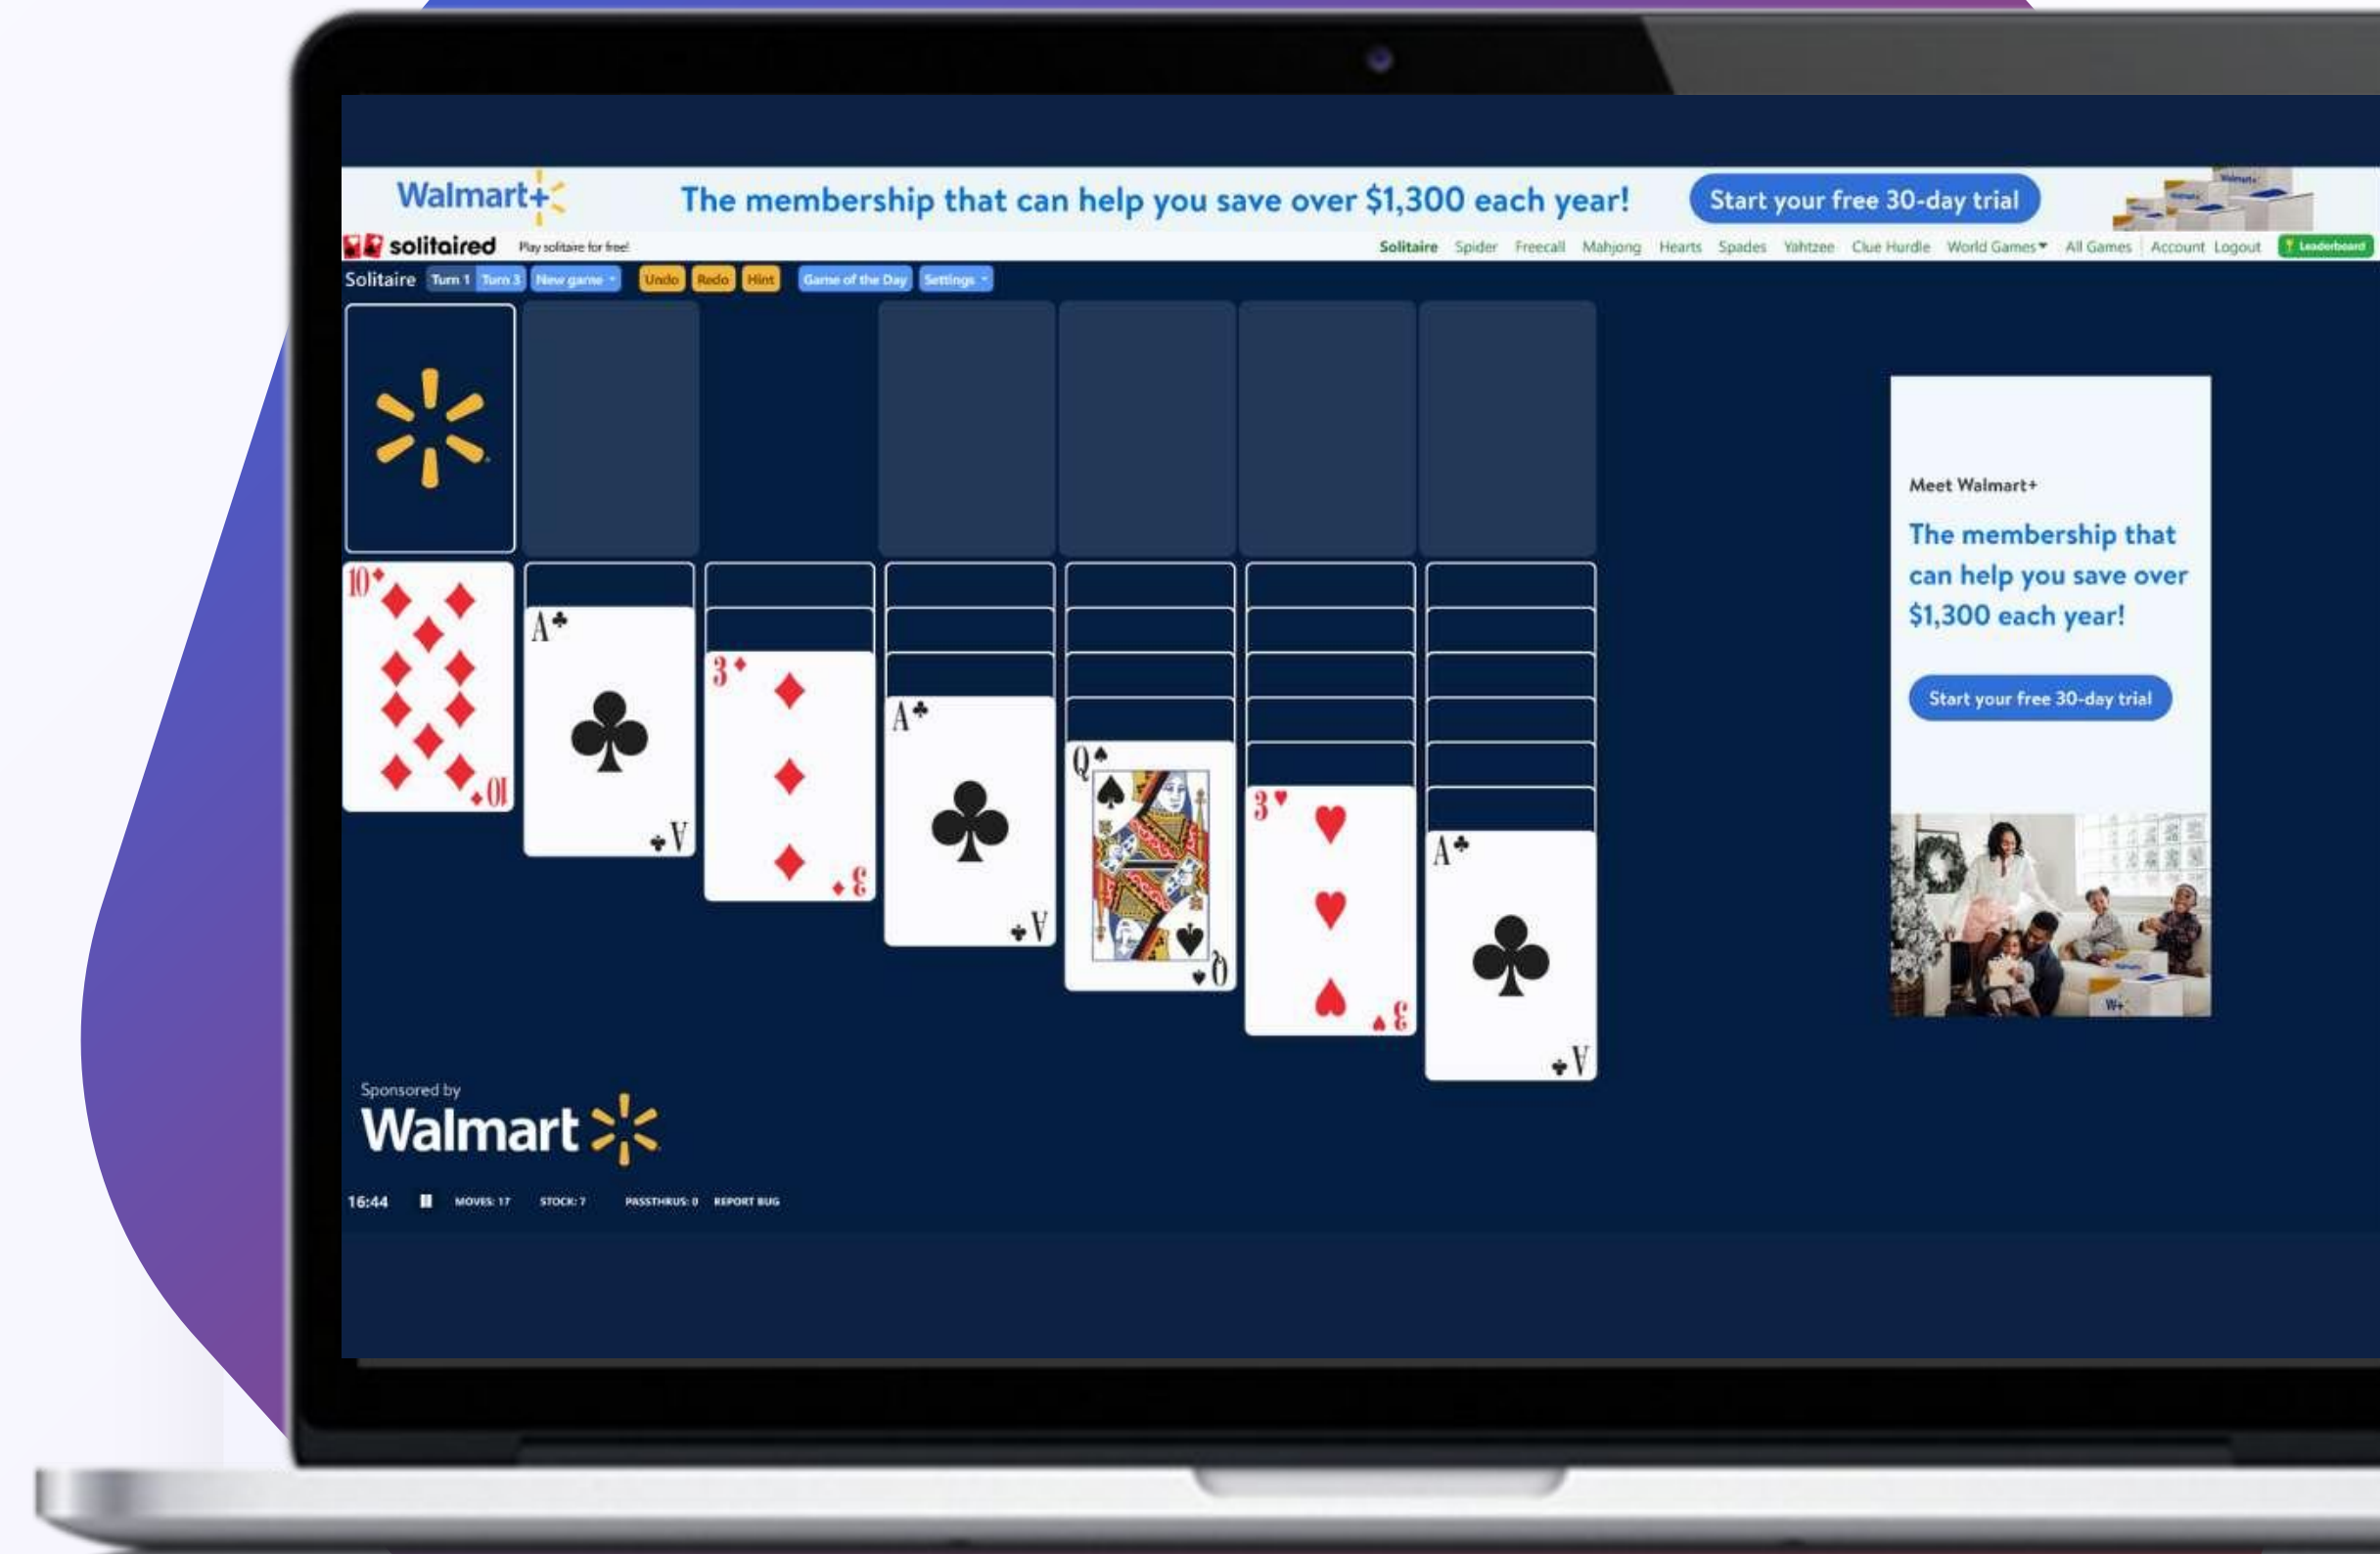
Walmart+

The membership that can help you save over $1,300 each year!

Start your free 30-day trial

solitaired Play solitaire for free!

Solitaire Spider Freecell Mahjong Hearts Spades Yahtzee Clue Hurdle World Games All Games Account Logout Leaderboard

Solitaire Turn 1 Turn 3 New game Undo Redo Hint Game of the Day Settings

Meet Walmart+

The membership that can help you save over $1,300 each year!

Start your free 30-day trial

Sponsored by
Walmart

16:44 MOVES: 17 STOCK: 7 PASSTHRUS: 0 REPORT BUG